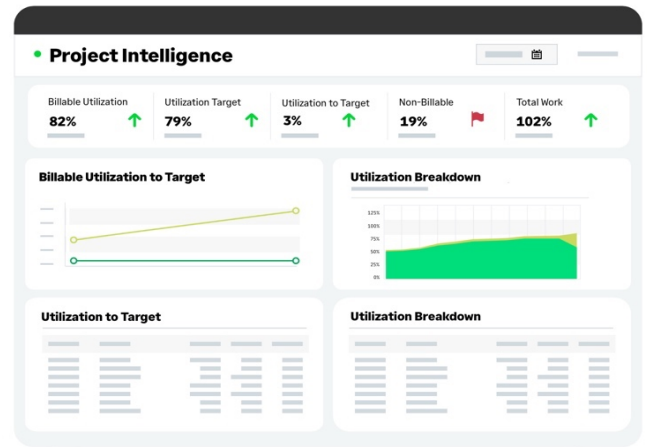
Project Intelligence

Billable Utilization
82%

Utilization Target
79%

Utilization to Target
3%

Non-Billable
19%

Total Work
102%

Billable Utilization to Target

Utilization Breakdown

125%
100%
75%
50%
25%
0%

Utilization to Target

Utilization Breakdown